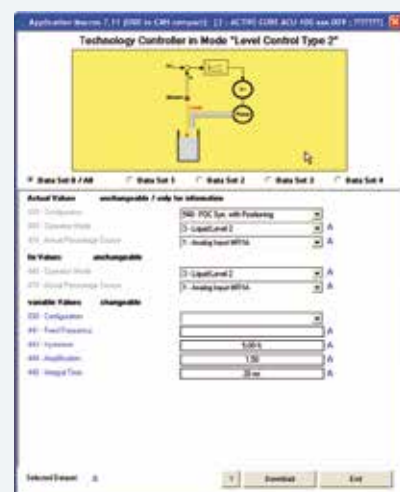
Application Macros 7.11 [ACU to CAN compact] - [1 - ACTIVE CUBE ACU 400 xxx.009 : ???????]

Technology Controller in Mode "Level Control Type 2"

Data Set 0 / All   Data Set 1   Data Set 2   Data Set 3   Data Set 4

Actual Values   unchangeable / only for information

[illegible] - Configuration   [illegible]: FOC Sys. with Positioning   A
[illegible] - Operation Mode   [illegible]: Liquid Level 2   A
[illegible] - Actual Percentage Source   1 - Analog Input MFI1A   A

On Values   unchangeable

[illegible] - Operation Mode   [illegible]: Liquid Level 2   A
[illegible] - Actual Percentage Source   1 - Analog Input MFI1A   A

variable Values   changeable

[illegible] - Configuration   A
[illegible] - Fixed Frequency   A
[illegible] - Hysteresis   5.00 %   A
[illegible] - Amplification   1.50   A
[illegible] - Integral Time   20 ms   A

Selected Dataset: A

?   Download   Exit